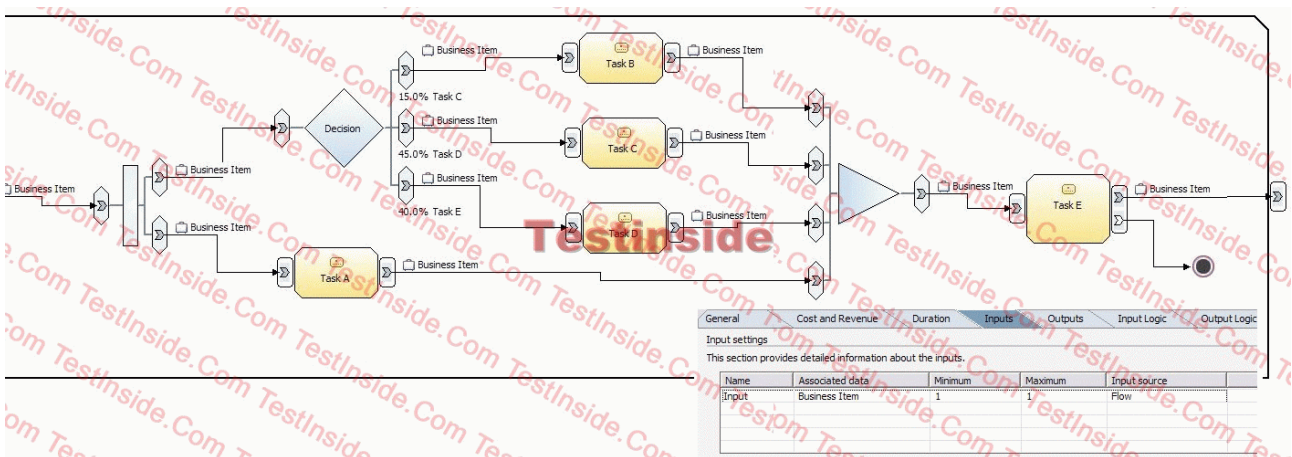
Business Item

Business Item

Business Item

Decision

Business Item

15.0% Task C

Business Item

45.0% Task D

Business Item

40.0% Task E

Task B

Business Item

Task C

Business Item

Task D

Business Item

Task A

Business Item

Business Item

Task E

Business Item

TestInside

TestInside.Com

| General | Cost and Revenue | Duration | Inputs | Outputs | Input Logic | Output Logic |
|---|---|---|---|---|---|---|

Input settings

This section provides detailed information about the inputs.

| Name | Associated data | Minimum | Maximum | Input source |
|---|---|---|---|---|
| Input | Business Item | 1 | 1 | Flow |